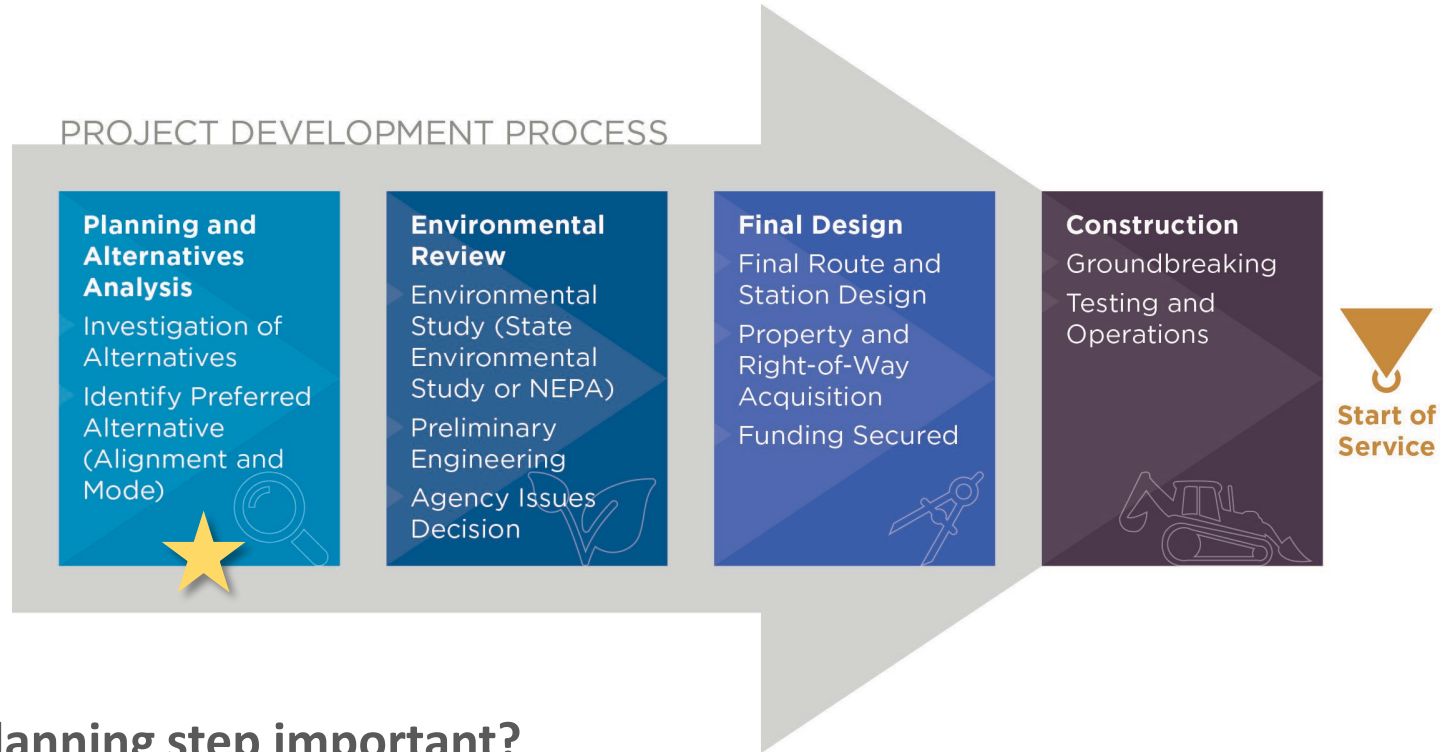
PROJECT DEVELOPMENT PROCESS

Planning and Alternatives Analysis
Investigation of Alternatives
Identify Preferred Alternative (Alignment and Mode)

Environmental Review
Environmental Study (State Environmental Study or NEPA)
Preliminary Engineering
Agency Issues Decision

Final Design
Final Route and Station Design
Property and Right-of-Way Acquisition
Funding Secured

Construction
Groundbreaking
Testing and Operations

Start of Service

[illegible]lanning step important?